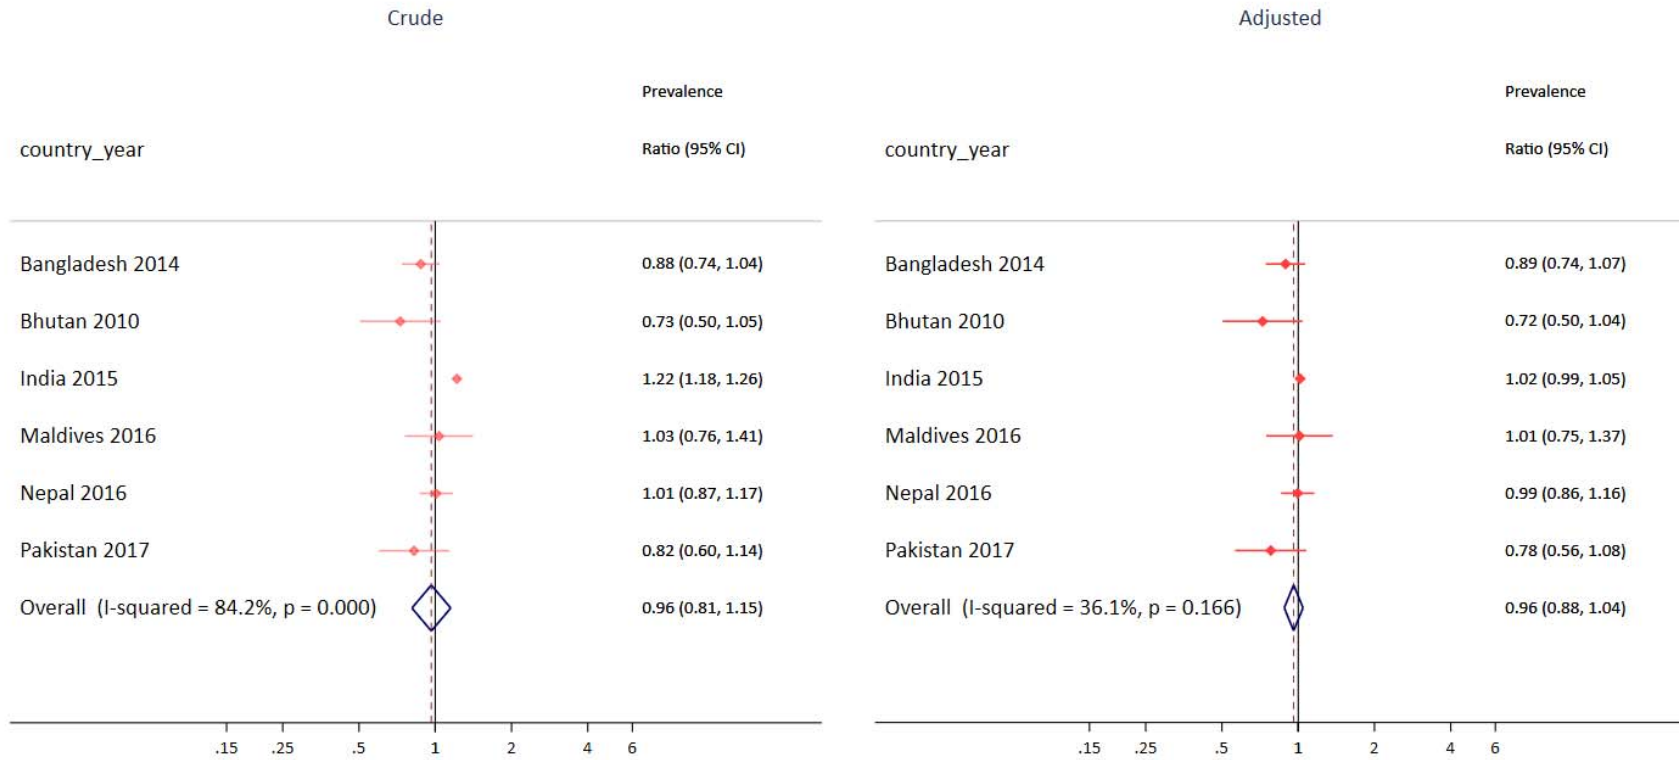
Crude

country_year

Prevalence
Ratio (95% CI)

| country_year | Prevalence Ratio (95% CI) |
|---|---|
| Bangladesh 2014 | 0.88 (0.74, 1.04) |
| Bhutan 2010 | 0.73 (0.50, 1.05) |
| India 2015 | 1.22 (1.18, 1.26) |
| Maldives 2016 | 1.03 (0.76, 1.41) |
| Nepal 2016 | 1.01 (0.87, 1.17) |
| Pakistan 2017 | 0.82 (0.60, 1.14) |
| Overall (I-squared = 84.2%, p = 0.000) | 0.96 (0.81, 1.15) |

.15 .25 .5 1 2 4 6

Adjusted

country_year

Prevalence
Ratio (95% CI)

| country_year | Prevalence Ratio (95% CI) |
|---|---|
| Bangladesh 2014 | 0.89 (0.74, 1.07) |
| Bhutan 2010 | 0.72 (0.50, 1.04) |
| India 2015 | 1.02 (0.99, 1.05) |
| Maldives 2016 | 1.01 (0.75, 1.37) |
| Nepal 2016 | 0.99 (0.86, 1.16) |
| Pakistan 2017 | 0.78 (0.56, 1.08) |
| Overall (I-squared = 36.1%, p = 0.166) | 0.96 (0.88, 1.04) |

.15 .25 .5 1 2 4 6